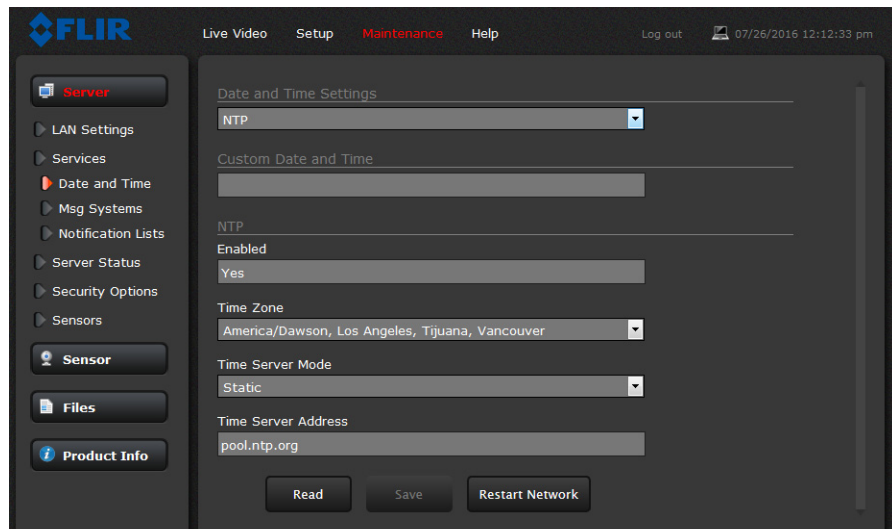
FLIR

Live Video Setup Maintenance Help Log out 07/26/2016 12:12:33 pm

Server
LAN Settings
Services
Date and Time
Msg Systems
Notification Lists
Server Status
Security Options
Sensors
Sensor
Files
Product Info

Date and Time Settings
NTP

Custom Date and Time

NTP
Enabled
Yes

Time Zone
America/Dawson, Los Angeles, Tijuana, Vancouver

Time Server Mode
Static

Time Server Address
pool.ntp.org

Read Save Restart Network